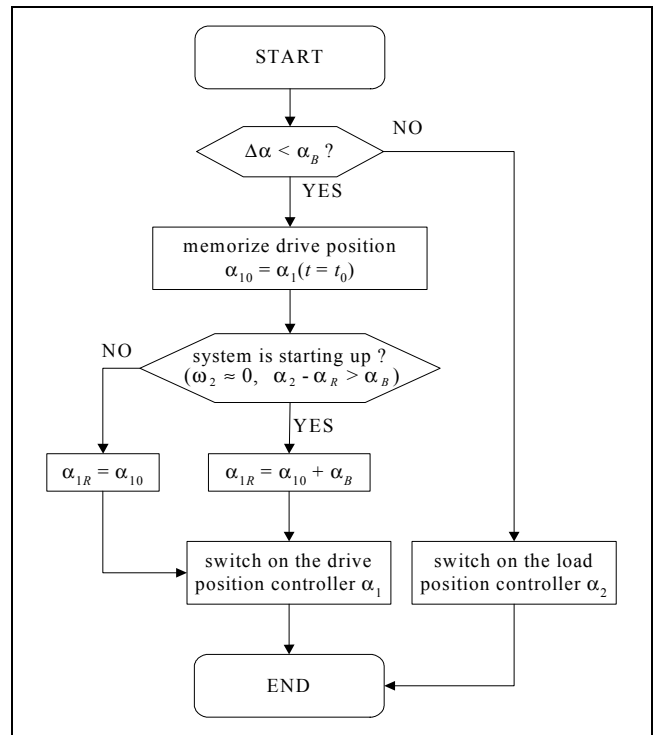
START

$\Delta\alpha < \alpha_B$ ?

NO

YES

memorize drive position
$\alpha_{10} = \alpha_1(t = t_0)$

system is starting up ?
($\omega_2 \approx 0, \ \alpha_2 - \alpha_R > \alpha_B$)

NO

YES

$\alpha_{1R} = \alpha_{10}$

$\alpha_{1R} = \alpha_{10} + \alpha_B$

switch on the drive position controller $\alpha_1$

switch on the load position controller $\alpha_2$

END